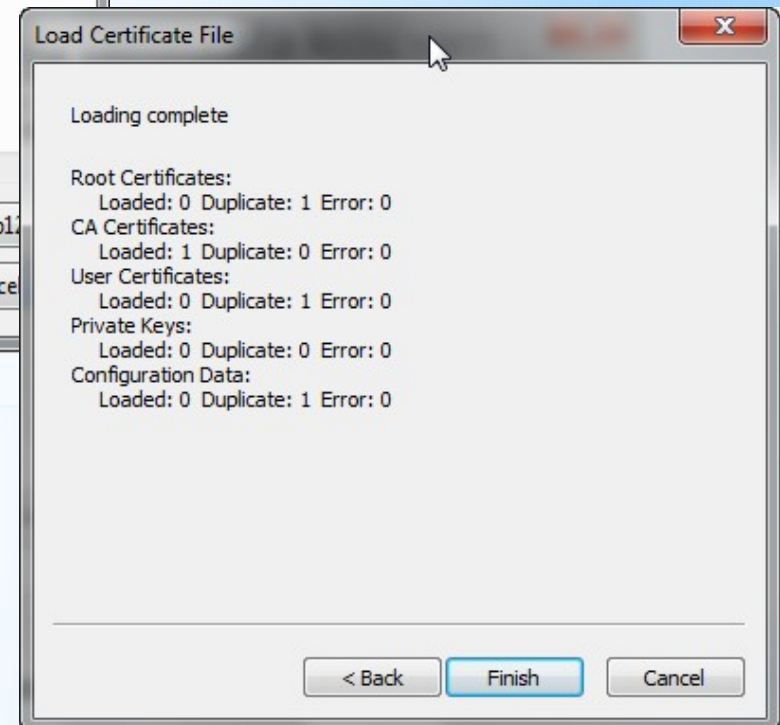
Load Certificate File

Loading complete

Root Certificates:
Loaded: 0 Duplicate: 1 Error: 0
CA Certificates:
Loaded: 1 Duplicate: 0 Error: 0
User Certificates:
Loaded: 0 Duplicate: 1 Error: 0
Private Keys:
Loaded: 0 Duplicate: 0 Error: 0
Configuration Data:
Loaded: 0 Duplicate: 1 Error: 0

< Back
Finish
Cancel